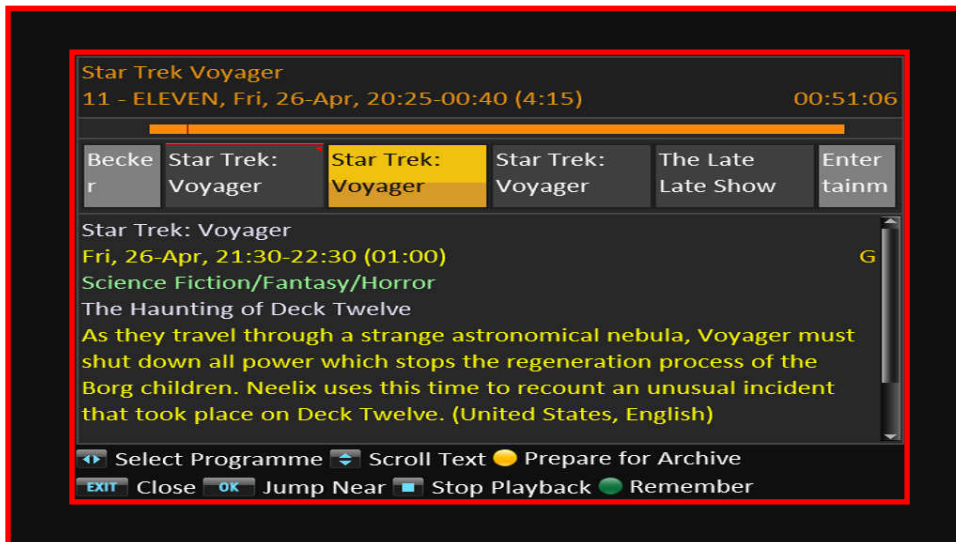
Star Trek Voyager
11 - ELEVEN, Fri, 26-Apr, 20:25-00:40 (4:15) 00:51:06

Becke r | Star Trek: Voyager | Star Trek: Voyager | Star Trek: Voyager | The Late Late Show | Enter tainm

Star Trek: Voyager
Fri, 26-Apr, 21:30-22:30 (01:00) G
Science Fiction/Fantasy/Horror
The Haunting of Deck Twelve
As they travel through a strange astronomical nebula, Voyager must shut down all power which stops the regeneration process of the Borg children. Neelix uses this time to recount an unusual incident that took place on Deck Twelve. (United States, English)

Select Programme Scroll Text Prepare for Archive
EXIT Close OK Jump Near Stop Playback Remember